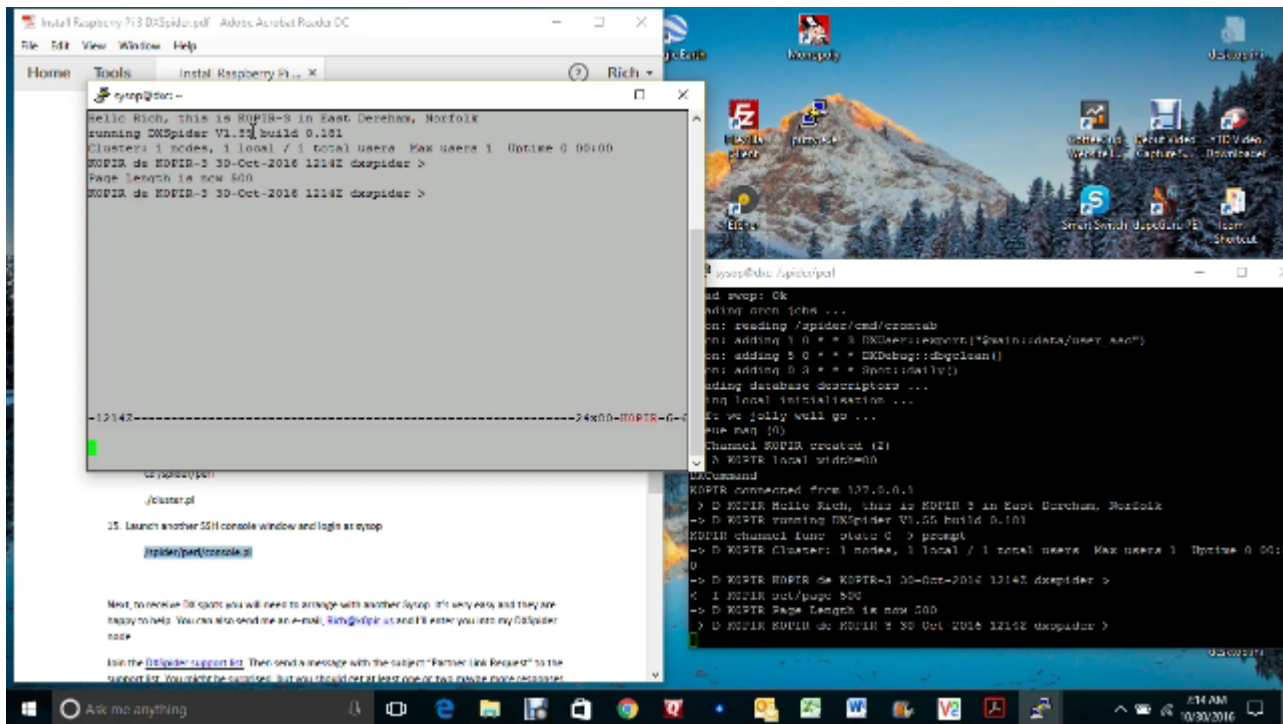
Install Raspberry Pi 3 DXSpider.pdf - Adobe Acrobat Reader DC
File Edit View Window Help
Home Tools Install Raspberry Pi... ×
Rich

sysop@dxc: ~
Hello Rich, this is K0PIR-3 in East Dereham, Norfolk
running DXSpider V1.55 build 0.181
Cluster: 1 nodes, 1 local / 1 total users Max users 1 Uptime 0 00:00
K0PIR de K0PIR-3 30-Oct-2016 1214Z dxspider >
Page Length is now 500
K0PIR de K0PIR-3 30-Oct-2016 1214Z dxspider >

-1214Z-----------------------------------------------------24x00-K0PIR-0-0

cd /spider/perl
./cluster.pl
15. Launch another SSH console window and login as sysop
/spider/perl/console.pl

Next, to receive DX spots you will need to arrange with another Sysop. It's very easy and they are happy to help. You can also send me an e-mail, Rich@k0pir.us and I'll enter you into my DXSpider node.

Join the DXSpider support list. Then send a message with the subject "Partner Link Request" to the support list. You might be surprised, but you should get at least one or two maybe more responses.

sysop@dxc: /spider/perl
ad swop: Ok
ading cron jobs ...
on: reading /spider/cmd/crontab
on: adding 1 0 * * 0 DXUser::export("$main::data/user_asc")
on: adding 5 0 * * * DXDebug::dbgclean()
on: adding 0 3 * * * Spot::daily()
ading database descriptors ...
ing local initialisation ...
ff we jolly well go ...
eue msg (0)
Channel K0PIR created (2)
D K0PIR local width=80
UXCommand
K0PIR connected from 127.0.0.1
> D K0PIR Hello Rich, this is K0PIR-3 in East Dereham, Norfolk
-> D K0PIR running DXSpider V1.55 build 0.181
K0PIR channel func state 0 -> prompt
-> D K0PIR Cluster: 1 nodes, 1 local / 1 total users Max users 1 Uptime 0 00:
0
-> D K0PIR K0PIR de K0PIR-3 30-Oct-2016 1214Z dxspider >
< I K0PIR set/page 500
-> D K0PIR Page Length is now 500
> D K0PIR K0PIR de K0PIR-3 30-Oct-2016 1214Z dxspider >

Monopoly
Smart Switch
Ask me anything
8:14 AM
10/30/2016